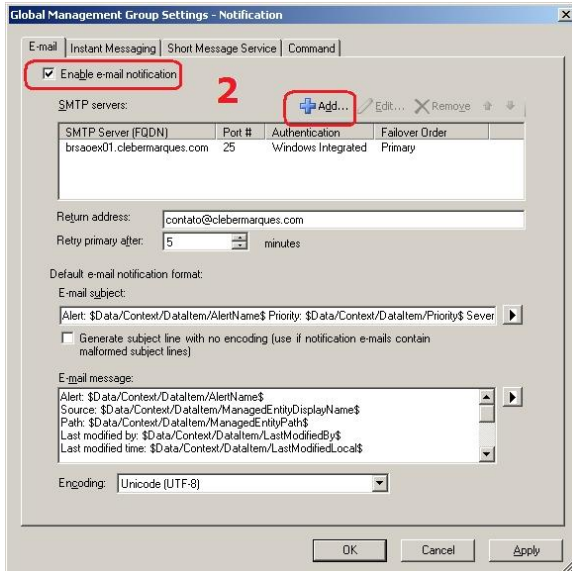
Global Management Group Settings - Notification

E-mail | Instant Messaging | Short Message Service | Command

Enable e-mail notification

2

SMTP servers:

Add... Edit... Remove

| SMTP Server (FQDN) | Port # | Authentication | Failover Order |
|---|---|---|---|
| brsaoex01.clebermarques.com | 25 | Windows Integrated | Primary |

Return address: contato@clebermarques.com

Retry primary after: 5 minutes

Default e-mail notification format:

E-mail subject:

Alert: $Data/Context/DataItem/AlertName$ Priority: $Data/Context/DataItem/Priority$ Sever

Generate subject line with no encoding (use if notification e-mails contain malformed subject lines)

E-mail message:

Alert: $Data/Context/DataItem/AlertName$
Source: $Data/Context/DataItem/ManagedEntityDisplayName$
Path: $Data/Context/DataItem/ManagedEntityPath$
Last modified by: $Data/Context/DataItem/LastModifiedBy$
Last modified time: $Data/Context/DataItem/LastModifiedLocal$

Encoding: Unicode (UTF-8)

OK Cancel Apply